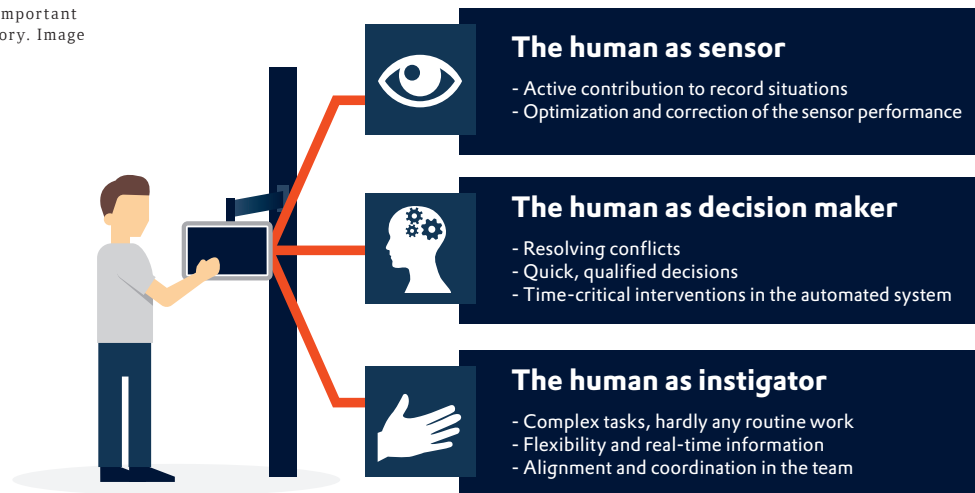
mportant
ory. Image

The human as sensor

- Active contribution to record situations
- Optimization and correction of the sensor performance

The human as decision maker

- Resolving conflicts
- Quick, qualified decisions
- Time-critical interventions in the automated system

The human as instigator

- Complex tasks, hardly any routine work
- Flexibility and real-time information
- Alignment and coordination in the team